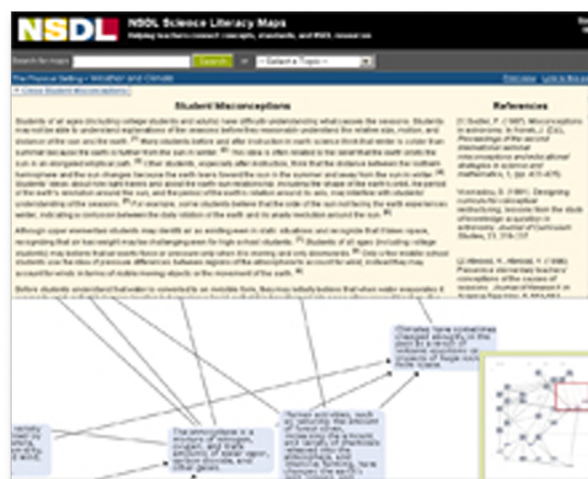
NSDL

NSDL Science Literacy Maps

Helping teachers connect concepts, standards, and NSDL resources

Search for maps

Search

or

-- Select a Topic --

The Physical Setting > Weather and Climate

Overview

Link to this page

Student Misconceptions

Student Misconceptions

Students of all ages (including college students and adults) have difficulty understanding what causes the seasons. Students may not be able to understand explanations of the seasons before they reasonable understand the relative size, motion, and distance of the sun and the earth. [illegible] Many students before and after instruction in earth science think that winter is colder than summer because the earth is further from the sun in winter. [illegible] This idea is often related to the belief that the earth orbits the sun in an elongated elliptical path. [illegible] Other students, especially after instruction, think that the distance between the northern hemisphere and the sun changes because the earth leans toward the sun in the summer and away from the sun in winter. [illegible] Students' ideas about how sunlight reaches the earth and their understanding of the motion of the earth and sun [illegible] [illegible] understanding of the seasons. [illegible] For example, some students believe that the side of the sun not facing the earth experiences winter, indicating a confusion between the daily rotation of the earth and its yearly revolution around the sun. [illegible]

Although upper elementary students may identify air as existing even in static situations and recognize that it takes space, recognizing that air has weight may be challenging even for high school students. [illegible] Students of all ages (including college students) may believe that air exerts force or pressure only when it is moving and only downwards. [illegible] Only a few middle school students use the idea of pressure differences between regions of the atmosphere to account for wind; instead they may account for winds in terms of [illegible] moving objects or the movement of the earth. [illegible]

Before students understand that water is converted to an invisible form, they may initially believe that when water evaporates it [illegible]

References

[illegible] Sadler, P. (1987). Misconceptions in astronomy. In Novak, J. (Ed.), Proceedings of the second international seminar misconceptions and educational strategies in science and mathematics, 1, (pp. 422-425).

Vosniadou, S. (1991). Designing curricula for conceptual restructuring: lessons from the study of knowledge acquisition in astronomy. Journal of Curriculum Studies, 23, 219-237.

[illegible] Atwood, R. Atwood, V. (1996). Preservice elementary teachers' conceptions of the causes of seasons. Journal of Research in Science Teaching, 33, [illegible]

Climates have sometimes changed abruptly in the past as a result of volcanic eruptions or impacts of huge rocks from space.

Human activities, such as reducing the amount of forest cover, increasing the amount and variety of chemicals released into the atmosphere, and intensive farming, have changed the earth's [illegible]

The atmosphere is a mixture of nitrogen, oxygen, and trace amounts of water vapor, carbon dioxide, and other gases.

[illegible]